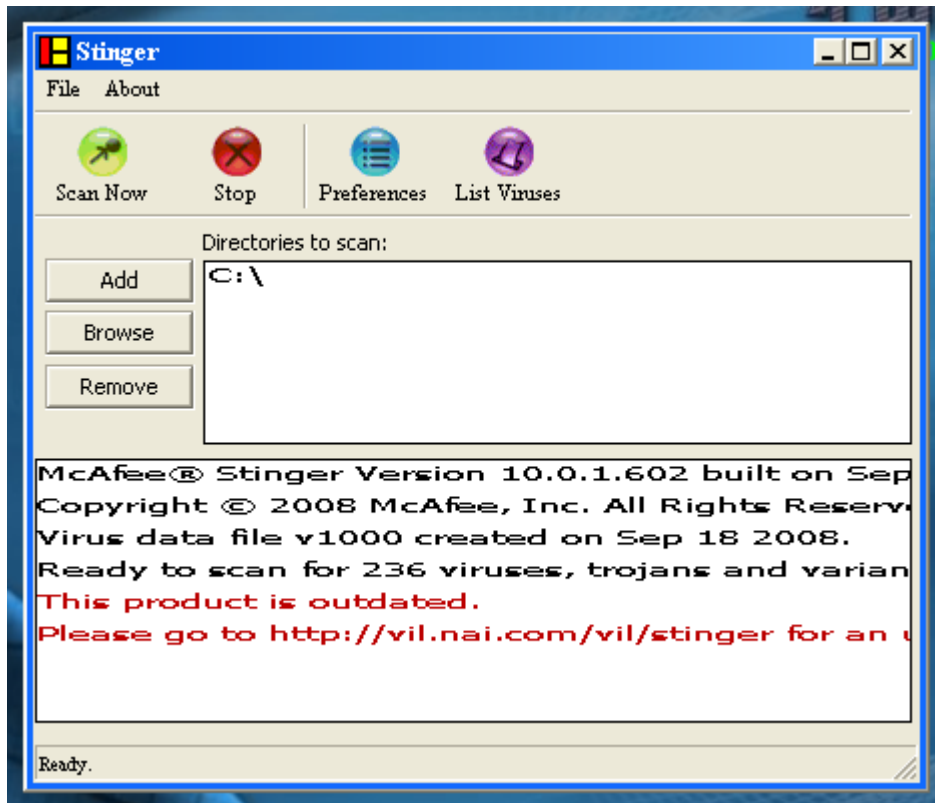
Stinger

File About

Scan Now Stop Preferences List Viruses

Directories to scan:

Add

Browse

Remove

C:\

McAfee® Stinger Version 10.0.1.602 built on Sep
Copyright © 2008 McAfee, Inc. All Rights Reserv
Virus data file v1000 created on Sep 18 2008.
Ready to scan for 236 viruses, trojans and varian
This product is outdated.
Please go to http://vil.nai.com/vil/stinger for an

Ready.